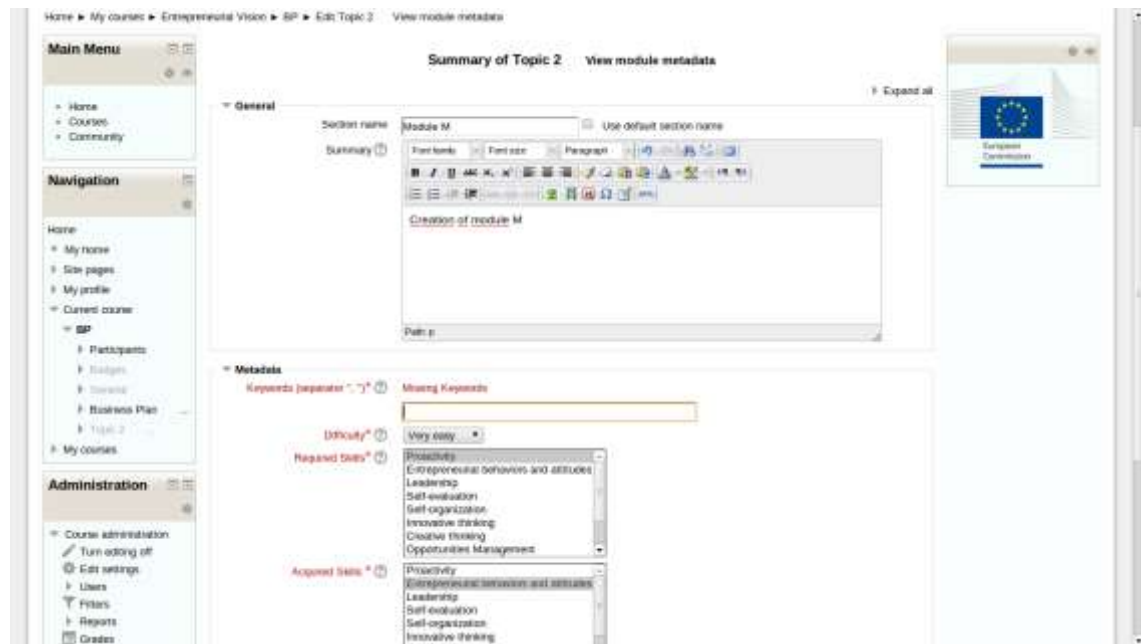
Home ► My courses ► Entrepreneurial Vision ► BP ► Edit Topic 2 View module metadata

Main Menu

- Home
- Courses
- Community

Navigation

Home
- My home
- Site pages
- My profile
- Current course
- BP
- Participants
- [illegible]
- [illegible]
- Business Plan
- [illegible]
- My courses

Administration

- Course administration
Turn editing off
Edit settings
Users
Filters
Reports
Grades

Summary of Topic 2 View module metadata

Expand all

General

Section name Module M Use default section name

Summary Font family Font size Paragraph

Creation of module M

Path: p

Metadata

Keywords (separator ", ")* Missing Keywords

Difficulty* Very easy

Required Skills*
Proactivity
Entrepreneurial behaviors and attitudes
Leadership
Self-evaluation
Self-organization
Innovative thinking
Creative thinking
Opportunities Management

Acquired Skills *
Proactivity
Entrepreneurial behaviors and attitudes
Leadership
Self-evaluation
Self-organization
Innovative thinking

European Commission